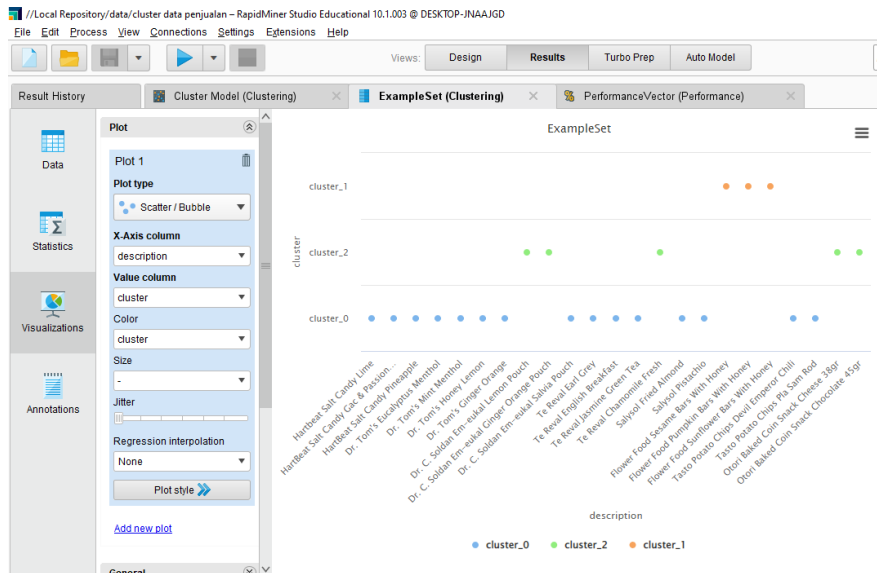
//Local Repository/data/cluster data penjualan – RapidMiner Studio Educational 10.1.003 @ DESKTOP-JNAAJGD

File Edit Process View Connections Settings Extensions Help

Views: Design Results Turbo Prep Auto Model

Result History | Cluster Model (Clustering) | ExampleSet (Clustering) | PerformanceVector (Performance)

Data

Statistics

Visualizations

Annotations

Plot

Plot 1

Plot type
Scatter / Bubble

X-Axis column
description

Value column
cluster

Color
cluster

Size
-

Jitter

Regression interpolation
None

Plot style

Add new plot

General

ExampleSet

cluster

cluster_1
cluster_2
cluster_0

Hartbeat Salt Candy Lime
Hartbeat Salt Candy Gac & Passion...
Hartbeat Salt Candy Pineapple
Dr. Tom's Eucalyptus Menthol
Dr. Tom's Mint Menthol
Dr. Tom's Honey Lemon
Dr. Tom's Ginger Orange
Dr. C. Soldan Em-eukal Lemon Pouch
Dr. C. Soldan Em-eukal Ginger Orange Pouch
Dr. C. Soldan Em-eukal Salvia Pouch
Te Reval Earl Grey
Te Reval English Breakfast
Te Reval Jasmine Green Tea
Te Reval Chamomile Fresh
Salysol Fried Almond
Salysol Pistachio
Flower Food Sesame Bars With Honey
Flower Food Pumpkin Bars With Honey
Flower Food Sunflower Bars With Honey
Tasto Potato Chips Devil Emperor Chili
Tasto Potato Chips Pla Sam Rod
Otori Baked Coin Snack Cheese 38gr
Otori Baked Coin Snack Chocolate 45gr

description

cluster_0 cluster_2 cluster_1